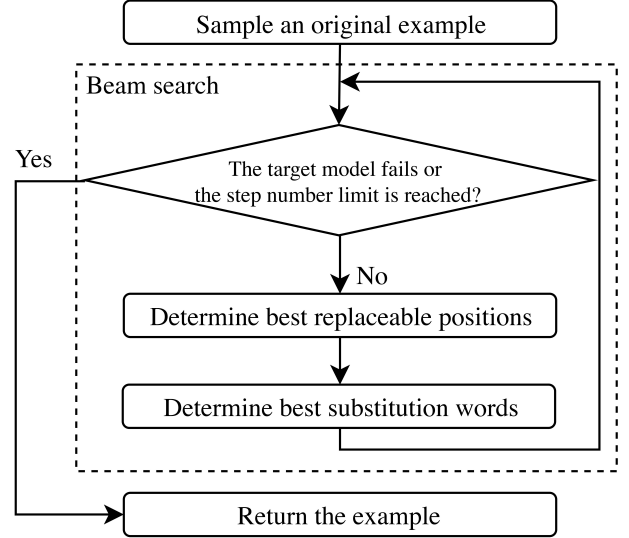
Sample an original example

Beam search

Yes

The target model fails or
the step number limit is reached?

No

Determine best replaceable positions

Determine best substitution words

Return the example